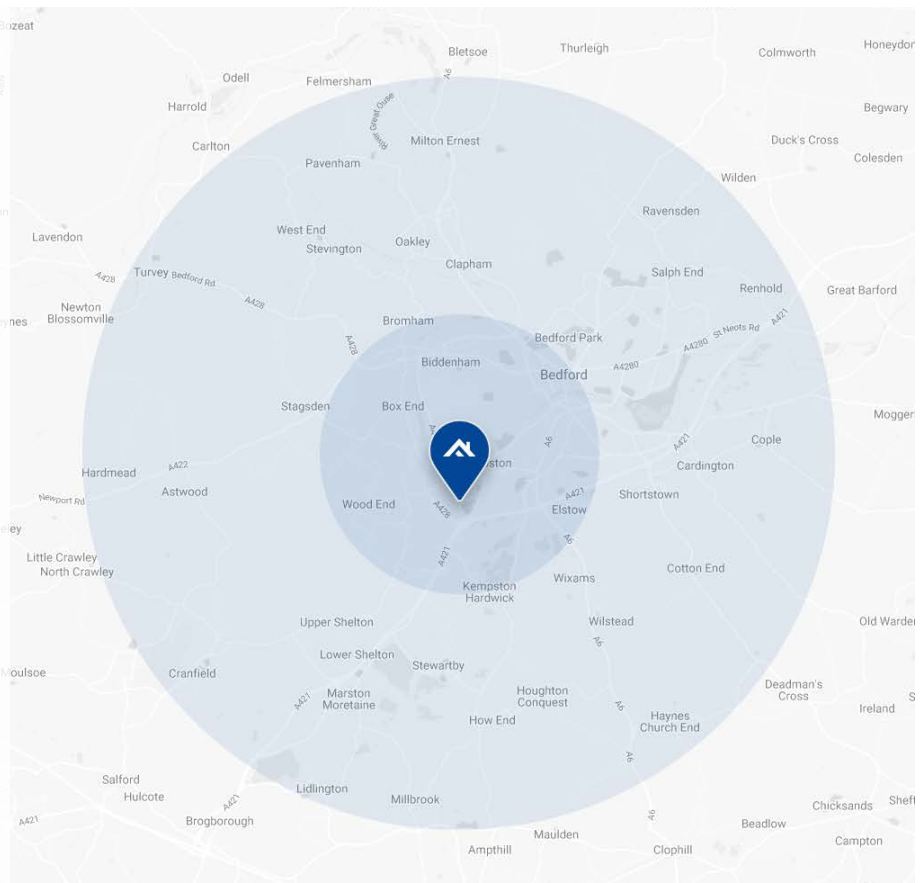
ozeat
Bletsoe
Thurleigh
Colmworth
Honeydon
Odell
Felmersham
Harrold
River Great Ouse
Begwary
Milton Ernest
Duck's Cross
Carlton
Colesden
Pavenham
Wilden
Ravensden
West End
Lavendon
Oakley
Stevington
Clapham
Salph End
A428
Turvey
Bedford Rd
Renhold
Great Barford
A428
Newton Blossomville
ynes
Bromham
St Neots Rd
A421
A4280
A428
Bedford Park
Biddenham
A4280
Bedford
Mogger
Stagsden
Box End
A6
A421
Cople
A422
Hardmead
Cardington
ston
Astwood
Newport Rd
A421
Shortstown
Wood End
A428
Elstow
ey
A6
Little Crawley
North Crawley
A421
Cotton End
Wixams
Kempston Hardwick
Wilstead
Old Warden
Upper Shelton
A6
Lower Shelton
Stewartby
oulsoe
Cranfield
Deadman's Cross
Marston Moretaine
Houghton Conquest
A421
A6
Ireland
Haynes Church End
How End
A6
Salford
Lidlington
Hulcote
A421
Millbrook
Chicksands
Sheff
Brogborough
A421
A6
Beadlow
Maulden
Campton
Ampthill
Clophill